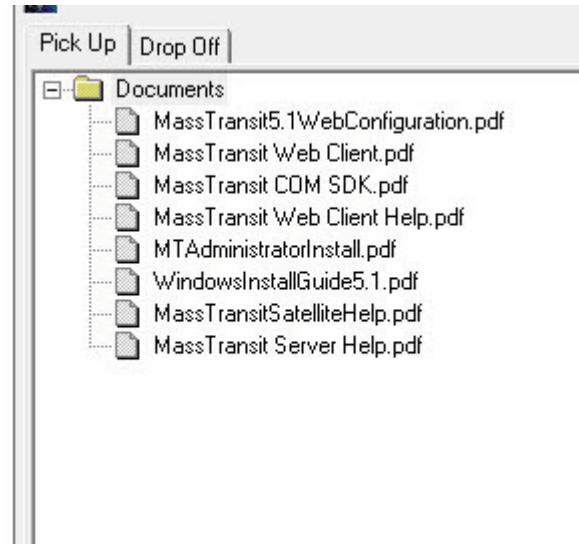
Pick Up | Drop Off

Documents
MassTransit5.1WebConfiguration.pdf
MassTransit Web Client.pdf
MassTransit COM SDK.pdf
MassTransit Web Client Help.pdf
MTAdministratorInstall.pdf
WindowsInstallGuide5.1.pdf
MassTransitSatelliteHelp.pdf
MassTransit Server Help.pdf